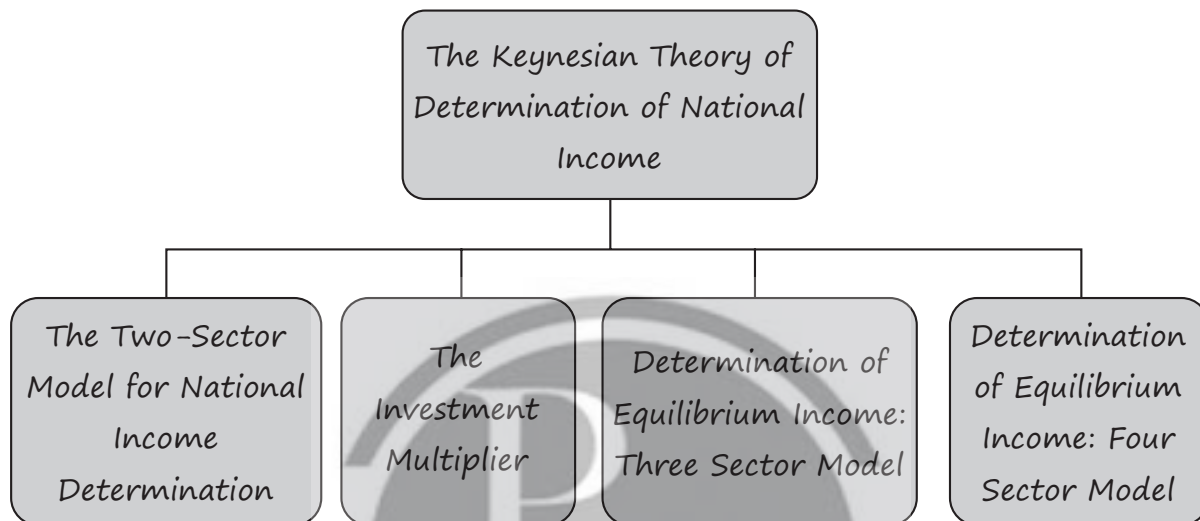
The Keynesian Theory of Determination of National Income

The Two-Sector Model for National Income Determination

The Investment Multiplier

Determination of Equilibrium Income: Three Sector Model

Determination of Equilibrium Income: Four Sector Model